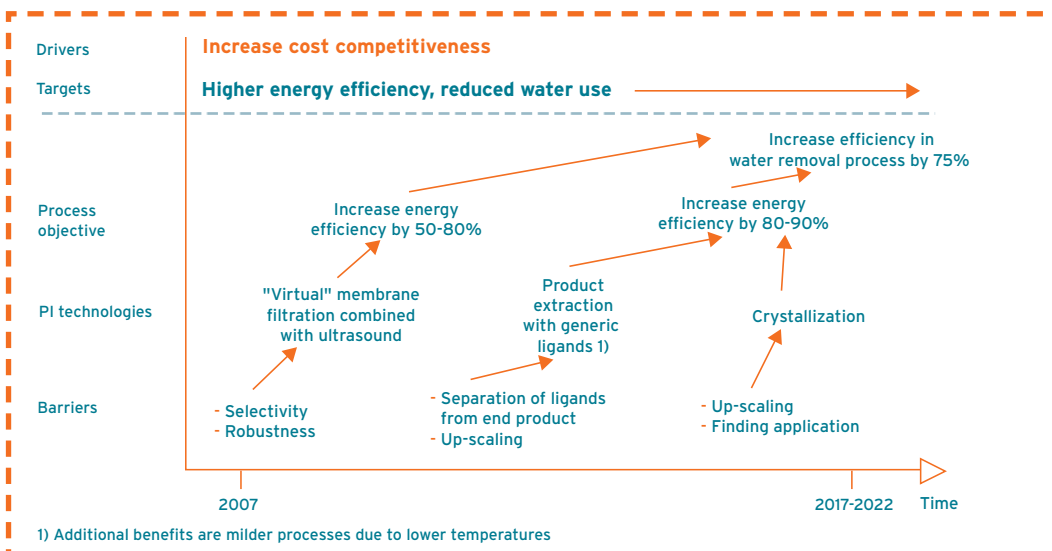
Drivers

Increase cost competitiveness

Targets

Higher energy efficiency, reduced water use

Process objective

Increase energy efficiency by 50-80%

Increase efficiency in water removal process by 75%

Increase energy efficiency by 80-90%

PI technologies

"Virtual" membrane filtration combined with ultrasound

Product extraction with generic ligands 1)

Crystallization

Barriers

- Selectivity
- Robustness

- Separation of ligands from end product
- Up-scaling

- Up-scaling
- Finding application

2007

2017-2022

Time

1) Additional benefits are milder processes due to lower temperatures